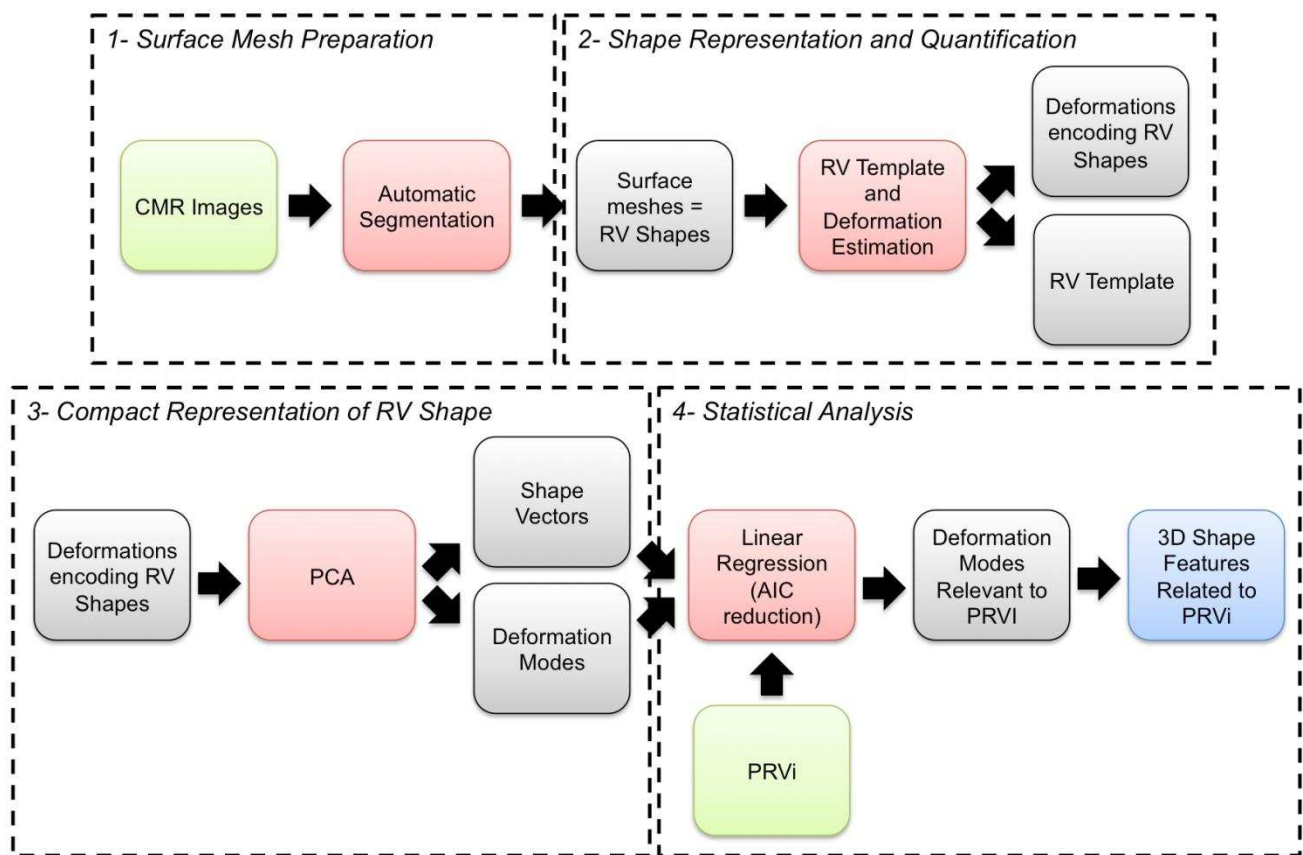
1- Surface Mesh Preparation

CMR Images

Automatic Segmentation

2- Shape Representation and Quantification

Surface meshes = RV Shapes

RV Template and Deformation Estimation

Deformations encoding RV Shapes

RV Template

3- Compact Representation of RV Shape

Deformations encoding RV Shapes

PCA

Shape Vectors

Deformation Modes

4- Statistical Analysis

Linear Regression (AIC reduction)

Deformation Modes Relevant to PRVI

3D Shape Features Related to PRVi

PRVi